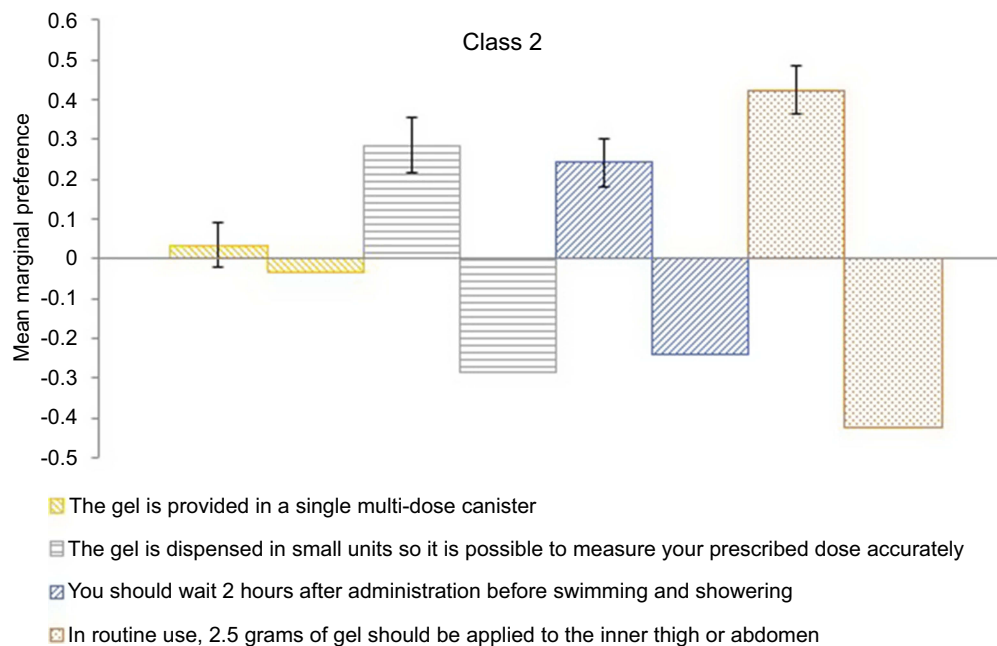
Class 2

Mean marginal preference

0.6
0.5
0.4
0.3
0.2
0.1
0
-0.1
-0.2
-0.3
-0.4
-0.5

The gel is provided in a single multi-dose canister

The gel is dispensed in small units so it is possible to measure your prescribed dose accurately

You should wait 2 hours after administration before swimming and showering

In routine use, 2.5 grams of gel should be applied to the inner thigh or abdomen